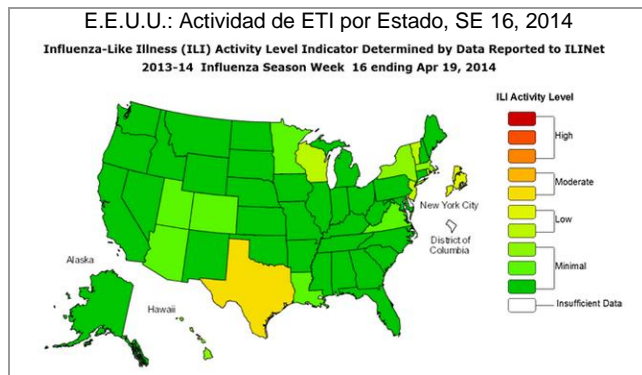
E.E.U.U.: Actividad de ETI por Estado, SE 16, 2014

Influenza-Like Illness (ILI) Activity Level Indicator Determined by Data Reported to ILINet

2013-14 Influenza Season Week 16 ending Apr 19, 2014

ILI Activity Level

High

Moderate

Low

Minimal

Insufficient Data

New York City

District of Columbia

Alaska

Hawaii